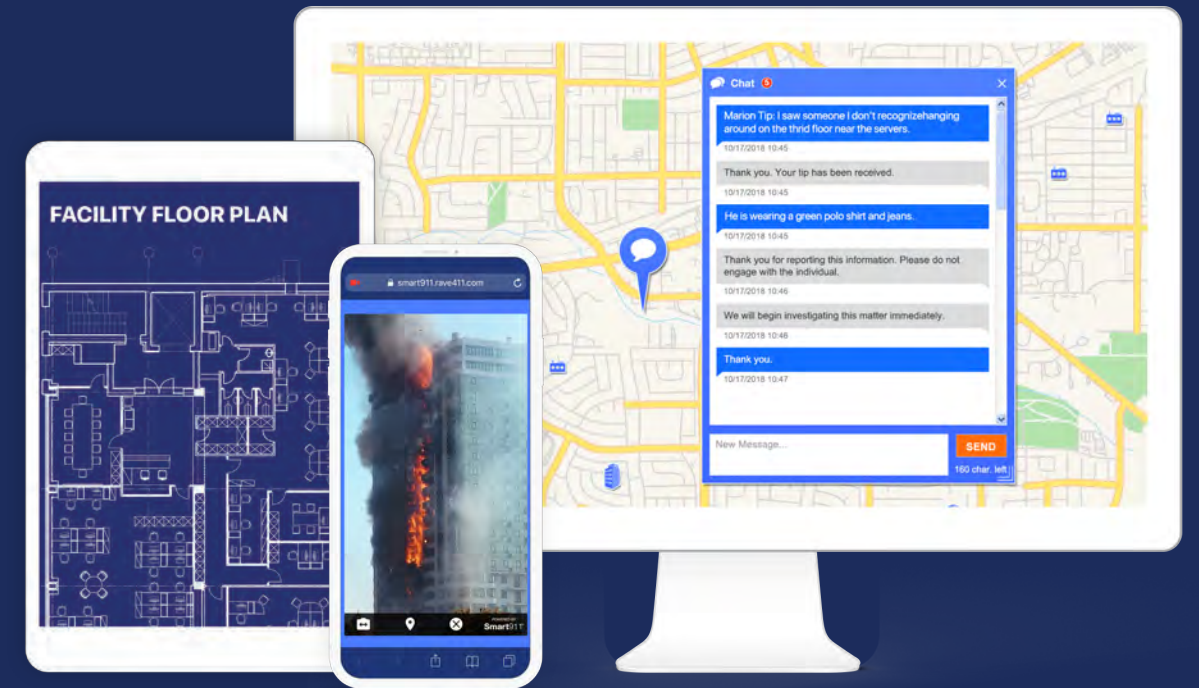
Chat 5

Marion Tip: I saw someone I don't recognizehanging around on the thrid floor near the servers.
10/17/2018 10:45

Thank you. Your tip has been received.
10/17/2018 10:45

He is wearing a green polo shirt and jeans.
10/17/2018 10:45

Thank you for reporting this information. Please do not engage with the individual.
10/17/2018 10:46

We will begin investigating this matter immediately.
10/17/2018 10:46

Thank you.
10/17/2018 10:47

New Message...
SEND
160 char. left

FACILITY FLOOR PLAN

smart911.rave411.com

Powered by Smart911